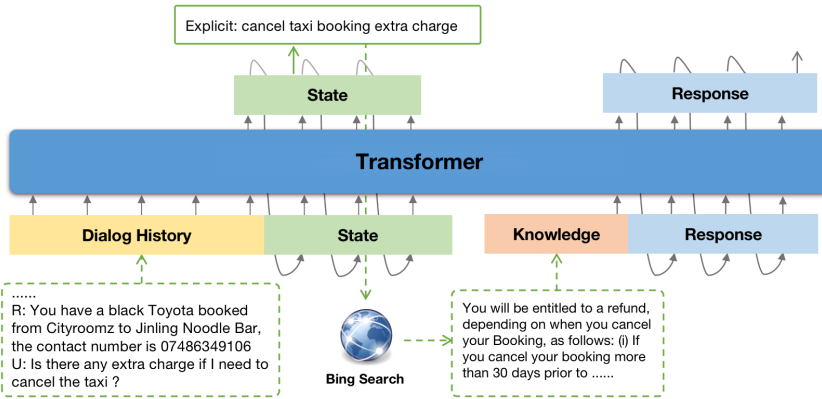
Explicit: cancel taxi booking extra charge

State

Response

Transformer

Dialog History

State

Knowledge

Response

......
R: You have a black Toyota booked from Cityroomz to Jinling Noodle Bar, the contact number is 07486349106
U: Is there any extra charge if I need to cancel the taxi ?

Bing Search

You will be entitled to a refund, depending on when you cancel your Booking, as follows: (i) If you cancel your booking more than 30 days prior to ......